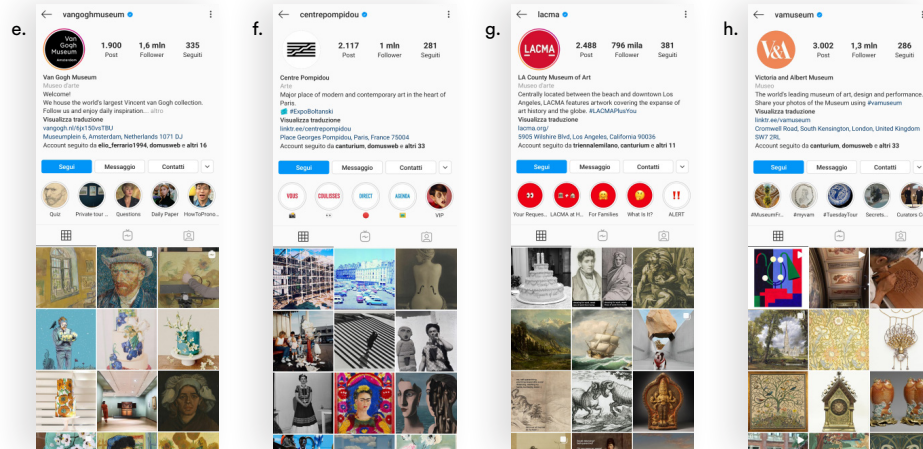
e.

vangoghmuseum

Van Gogh Museum

1.900 Post | 1,6 mln Follower | 335 Seguiti

Van Gogh Museum
Museo d'arte
Welcome!
We house the world's largest Vincent van Gogh collection. Follow us and enjoy daily inspiration... altro
vangogh.nl/6js150vsTBU
Museumplein 6, Amsterdam, Netherlands 1071 DJ
Account seguito da elio_ferrario1994, domusweb e altri 16

Segui | Messaggio | Contatti

Quiz | Private tour ... | Questions | Daily Paper | HowToProno...

f.

centrepompidou

2.117 Post | 1 mln Follower | 281 Seguiti

Centre Pompidou
Arte
Major place of modern and contemporary art in the heart of Paris.
#ExpoBoltanski
Visualizza traduzione
linktr.ee/centrepompidou
Place Georges Pompidou, Paris, France 75004
Account seguito da canturium, domusweb e altri 33

Segui | Messaggio | Contatti

VOUS | COULISSES | DIRECT | AGENDA | VIP

g.

lacma

LACMA

2.488 Post | 796 mila Follower | 381 Seguiti

LA County Museum of Art
Museo d'arte
Centrally located between the beach and downtown Los Angeles, LACMA features artwork covering the expanse of art history and the globe. #LACMAPlusYou
Visualizza traduzione
lacma.org/
5905 Wilshire Blvd, Los Angeles, California 90036
Account seguito da triennalemilano, canturium e altri 11

Segui | Messaggio | Contatti

Your Reque... | LACMA at H... | For Families | What is It? | ALERT

h.

vamuseum

V&A

3.002 Post | 1,3 mln Follower | 286 Seguiti

Victoria and Albert Museum
Museo
The world's leading museum of art, design and performance. Share your photos of the Museum using #vamuseum
Visualizza traduzione
linktr.ee/vamuseum
Cromwell Road, South Kensington, London, United Kingdom SW7 2RL
Account seguito da canturium, domusweb e altri 32

Segui | Messaggio | Contatti

#MuseumFr... | #myvam | #TuesdayTour | Secrets... | Curators C...